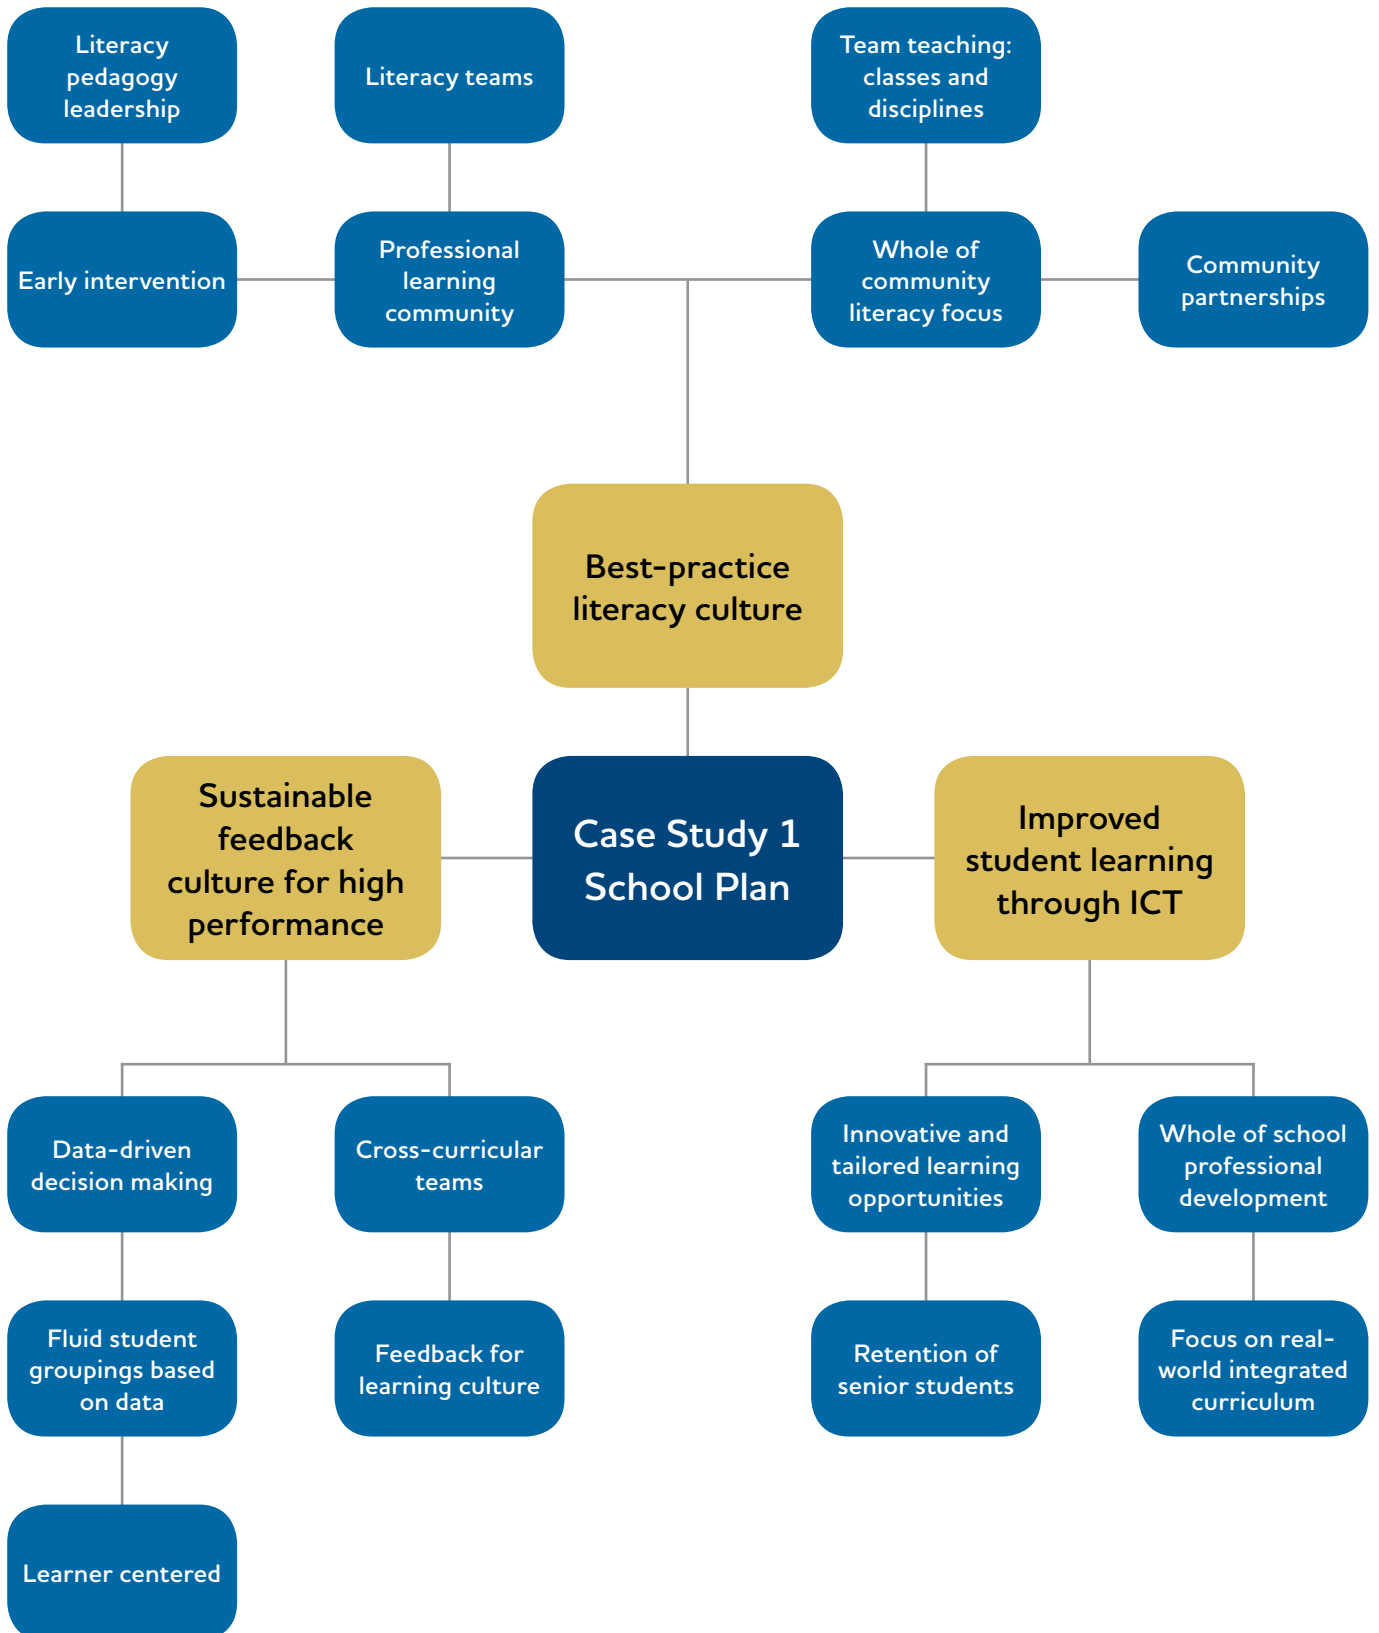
Literacy pedagogy leadership

Literacy teams

Team teaching: classes and disciplines

Early intervention

Professional learning community

Whole of community literacy focus

Community partnerships

Best-practice literacy culture

Sustainable feedback culture for high performance

Case Study 1 School Plan

Improved student learning through ICT

Data-driven decision making

Cross-curricular teams

Innovative and tailored learning opportunities

Whole of school professional development

Fluid student groupings based on data

Feedback for learning culture

Retention of senior students

Focus on real-world integrated curriculum

Learner centered